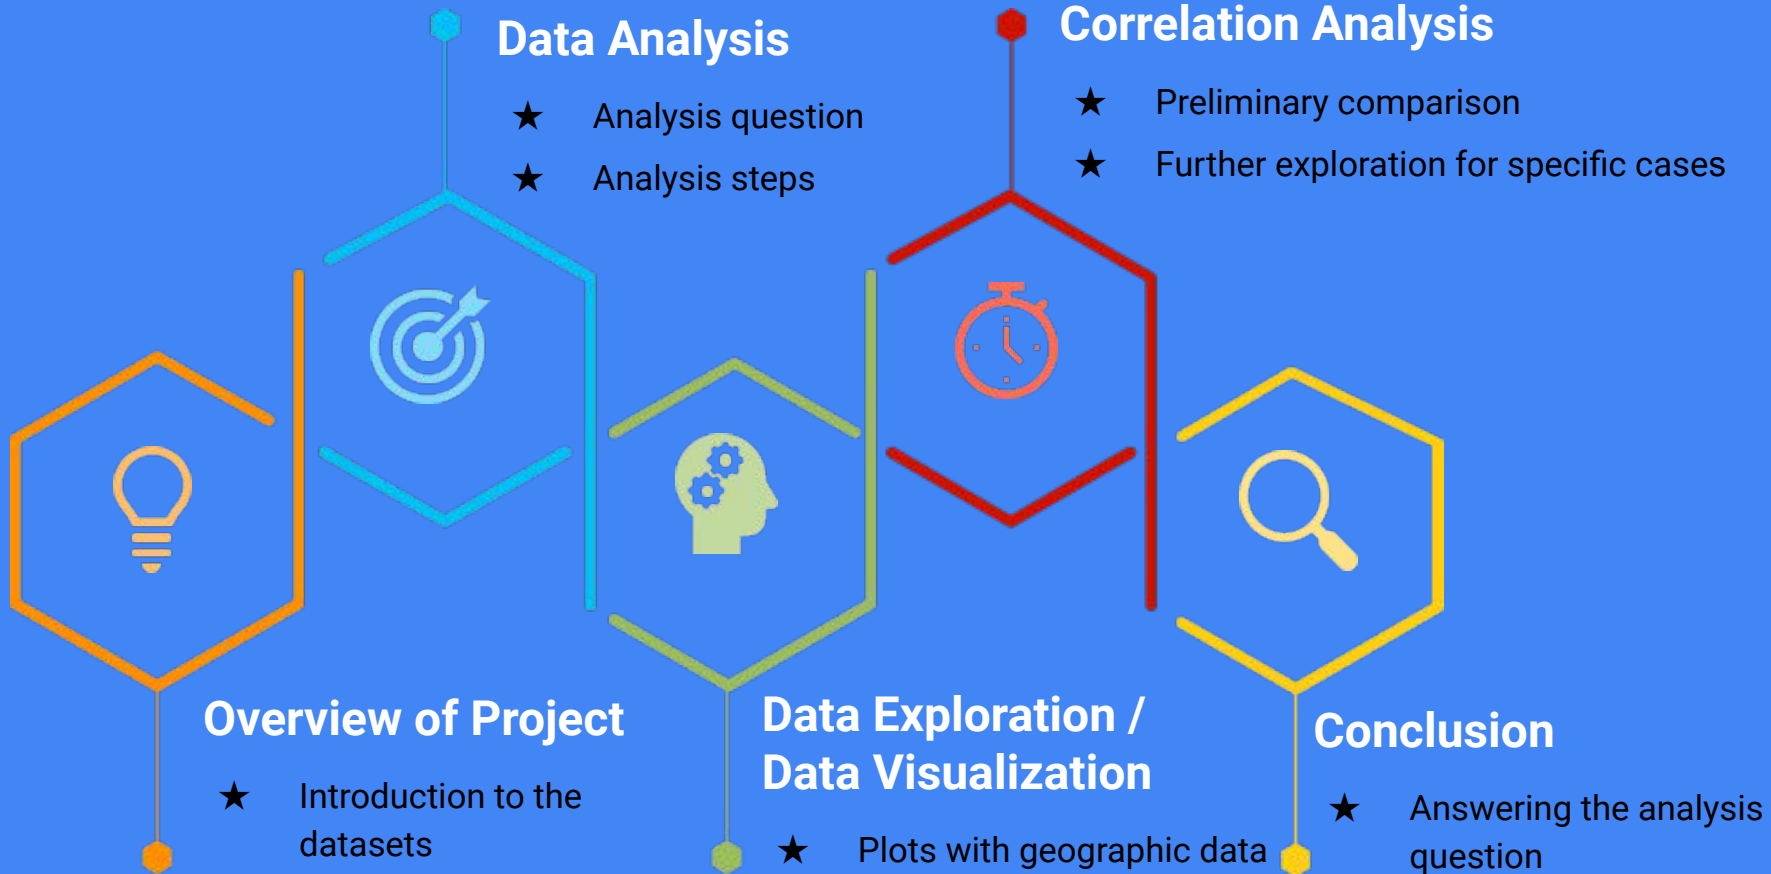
Data Analysis

★ Analysis question

★ Analysis steps

Correlation Analysis

★ Preliminary comparison

★ Further exploration for specific cases

Overview of Project

★ Introduction to the datasets

Data Exploration / Data Visualization

★ Plots with geographic data

Conclusion

★ Answering the analysis question